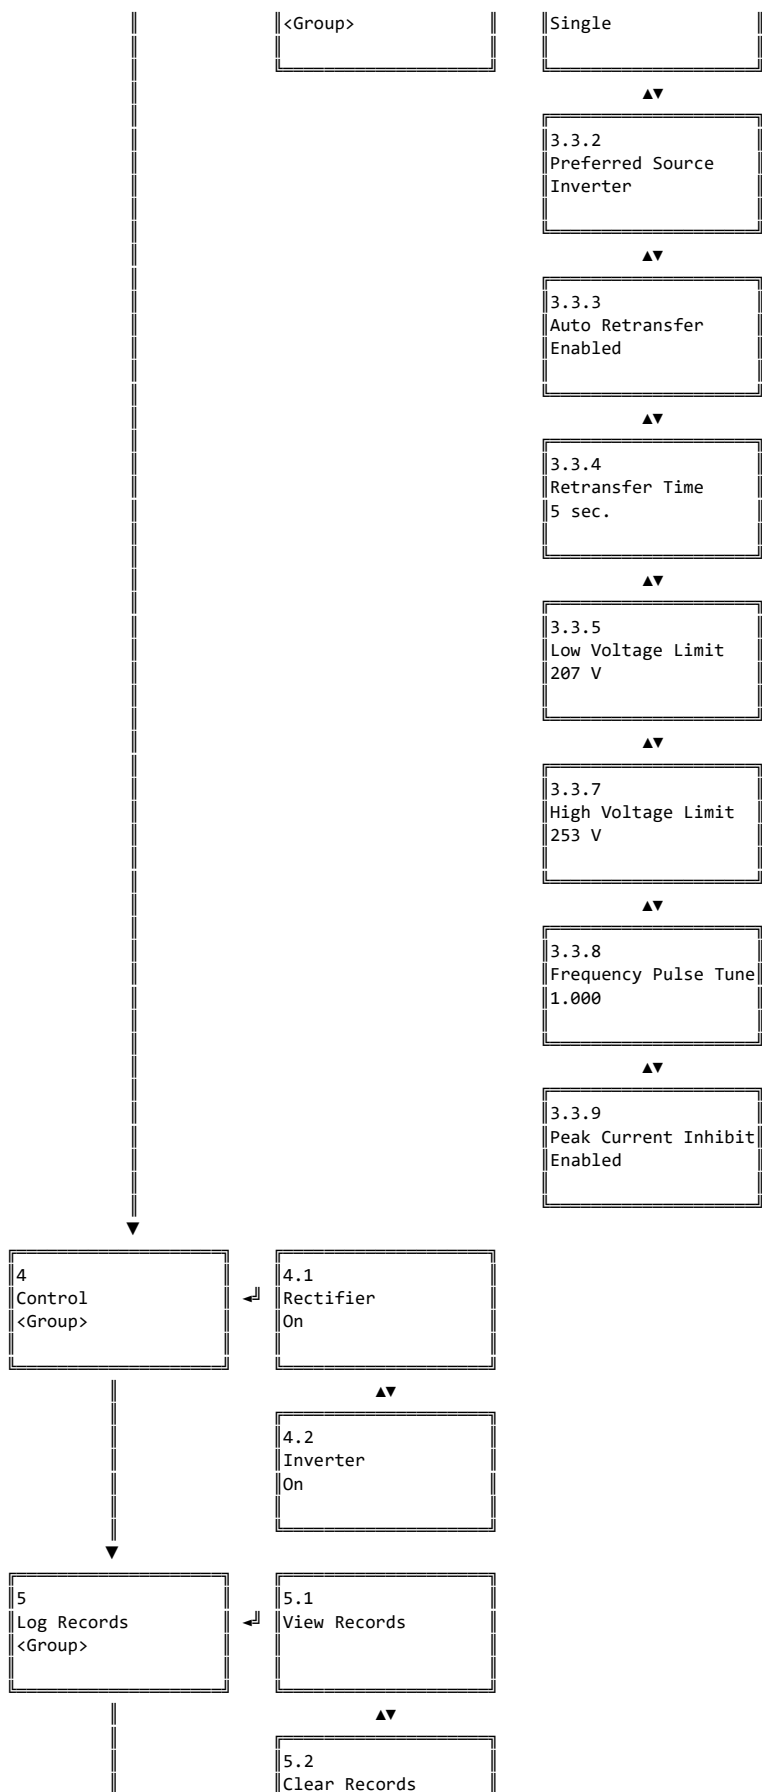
<Group>

Single

3.3.2
Preferred Source
Inverter

3.3.3
Auto Retransfer
Enabled

3.3.4
Retransfer Time
5 sec.

3.3.5
Low Voltage Limit
207 V

3.3.7
High Voltage Limit
253 V

3.3.8
Frequency Pulse Tune
1.000

3.3.9
Peak Current Inhibit
Enabled

4
Control
<Group>

4.1
Rectifier
On

4.2
Inverter
On

5
Log Records
<Group>

5.1
View Records

5.2
Clear Records